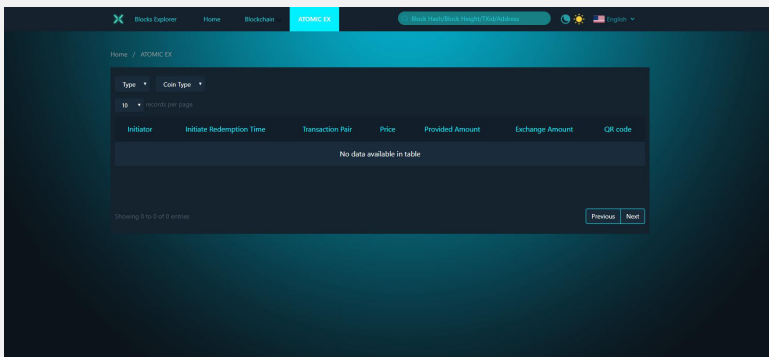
Blocks Explorer Home Blockchain ATOMIC EX

Block Hash/Block Height/TXid/Address

English

Home / ATOMIC EX

Type ▾ Coin Type ▾

10 ▾ records per page

| Initiator | Initiate Redemption Time | Transaction Pair | Price | Provided Amount | Exchange Amount | QR code |
|---|---|---|---|---|---|---|
| No data available in table | | | | | | |

Showing 0 to 0 of 0 entries

Previous Next